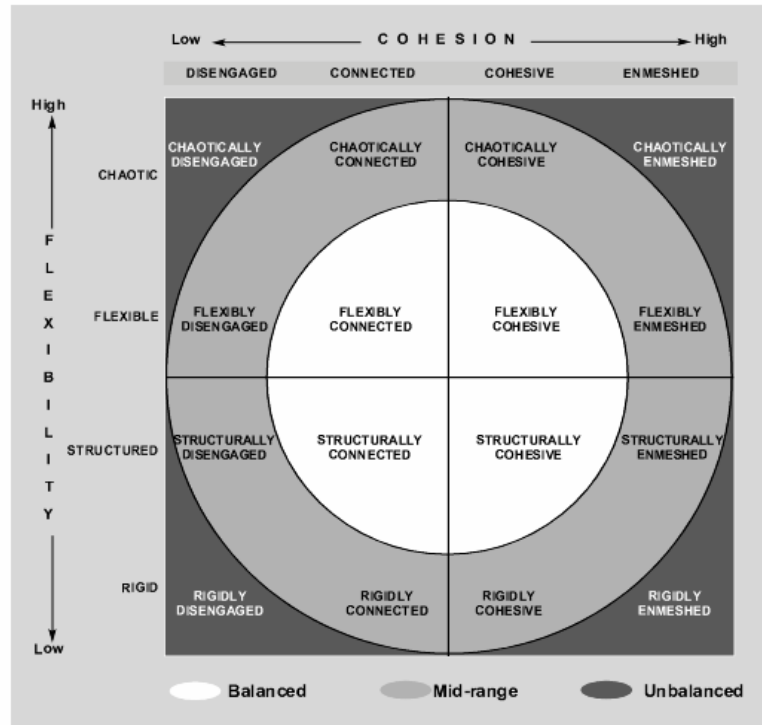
Low COHESION High

| DISENGAGED | CONNECTED | COHESIVE | ENMESHED |
|---|---|---|---|

High

FLEXIBILITY

Low

CHAOTIC

FLEXIBLE

STRUCTURED

RIGID

| | DISENGAGED | CONNECTED | COHESIVE | ENMESHED |
|---|---|---|---|---|
| CHAOTIC | CHAOTICALLY DISENGAGED | CHAOTICALLY CONNECTED | CHAOTICALLY COHESIVE | CHAOTICALLY ENMESHED |
| FLEXIBLE | FLEXIBLY DISENGAGED | FLEXIBLY CONNECTED | FLEXIBLY COHESIVE | FLEXIBLY ENMESHED |
| STRUCTURED | STRUCTURALLY DISENGAGED | STRUCTURALLY CONNECTED | STRUCTURALLY COHESIVE | STRUCTURALLY ENMESHED |
| RIGID | RIGIDLY DISENGAGED | RIGIDLY CONNECTED | RIGIDLY COHESIVE | RIGIDLY ENMESHED |

Balanced Mid-range Unbalanced